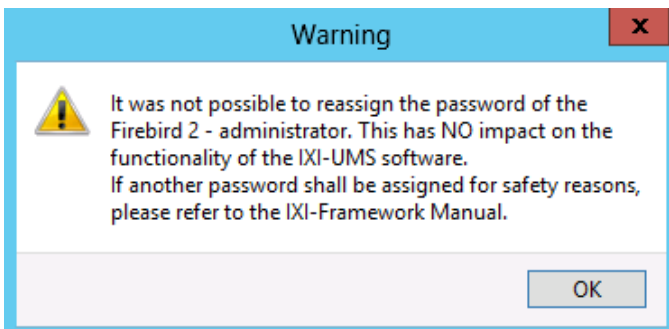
Warning

It was not possible to reassign the password of the Firebird 2 - administrator. This has NO impact on the functionality of the IXI-UMS software.
If another password shall be assigned for safety reasons, please refer to the IXI-Framework Manual.

OK